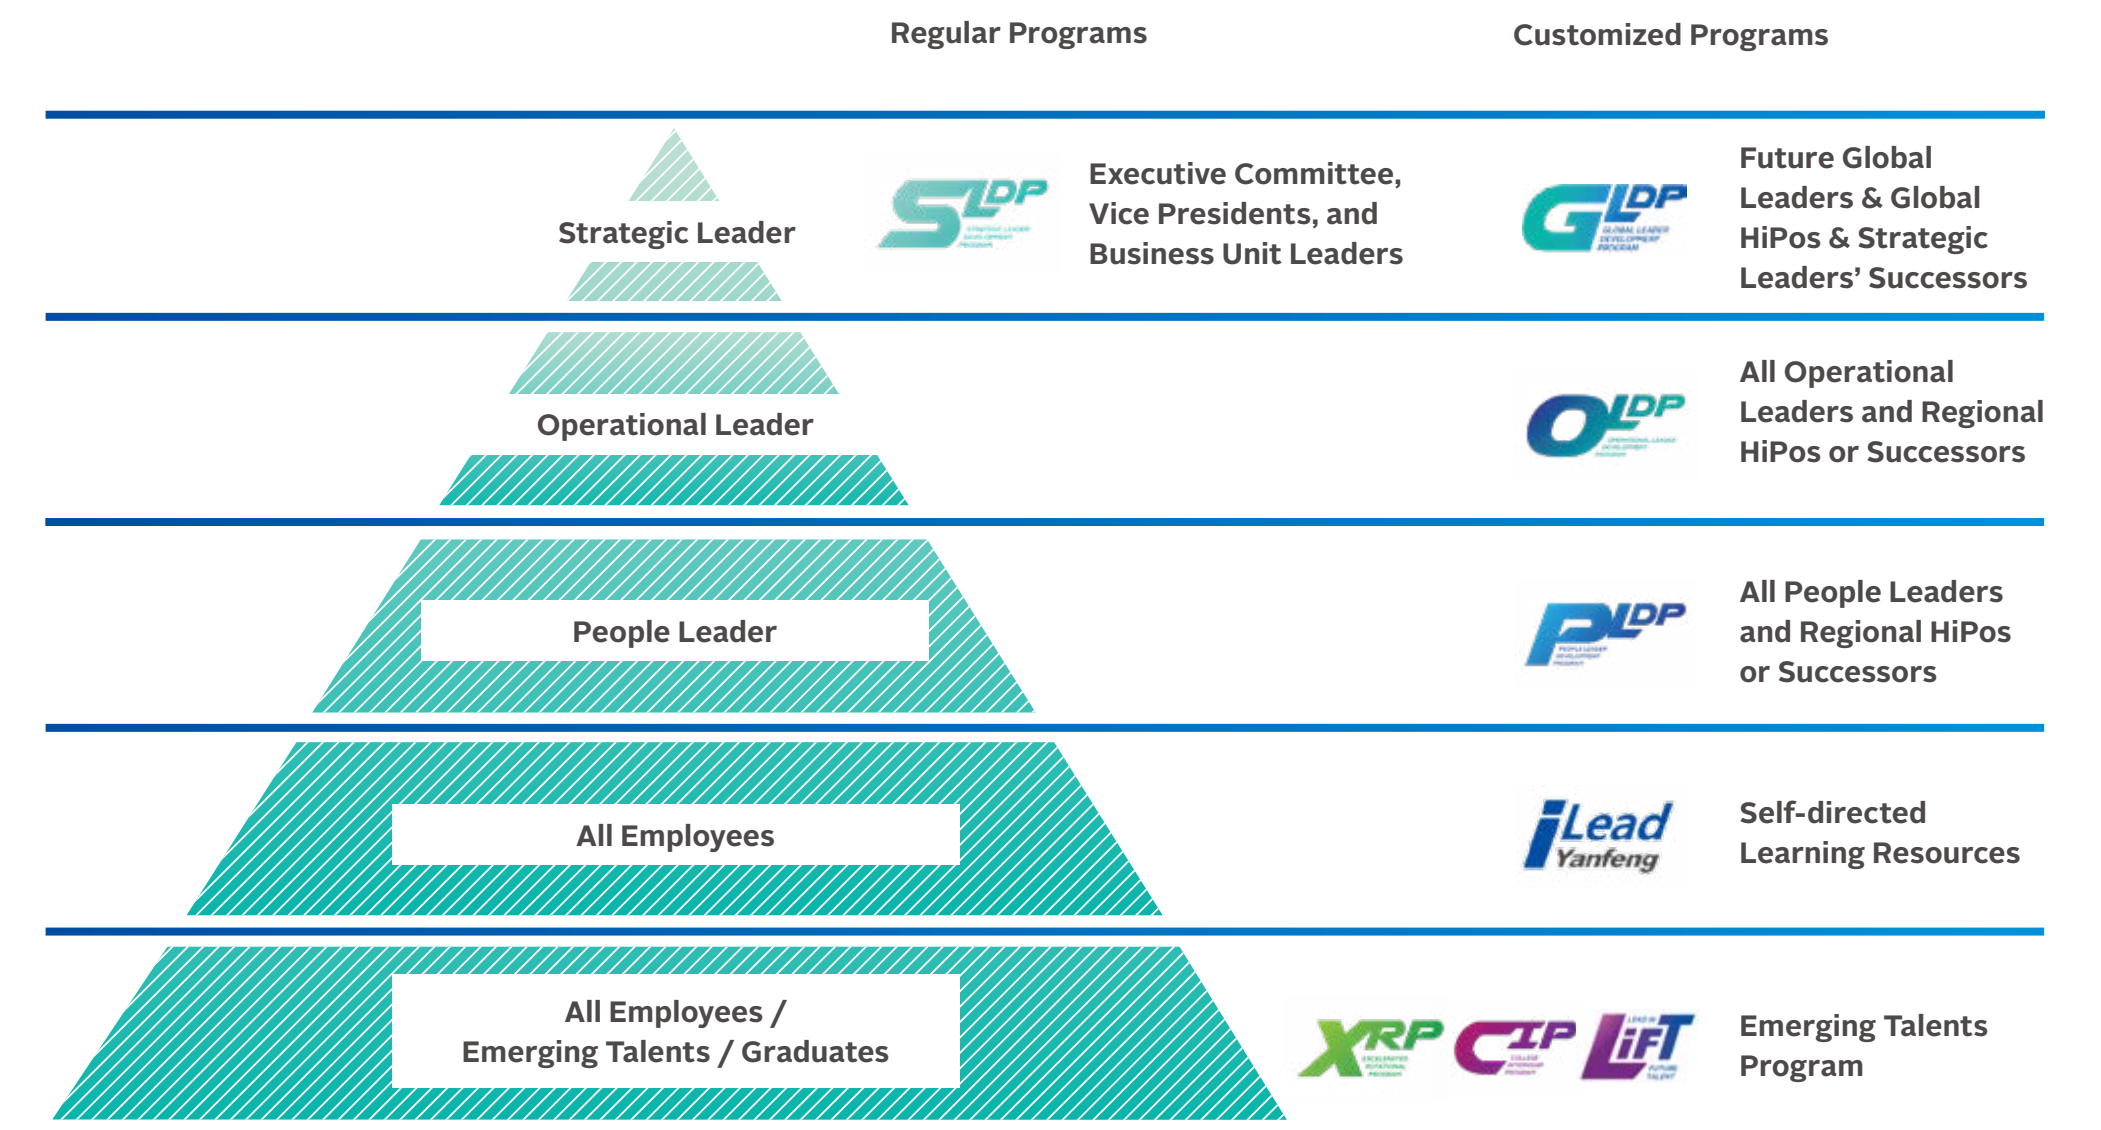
Regular Programs

Customized Programs

Strategic Leader

SLDP

Executive Committee, Vice Presidents, and Business Unit Leaders

GLDP

Future Global Leaders & Global HiPos & Strategic Leaders' Successors

Operational Leader

OLDP

All Operational Leaders and Regional HiPos or Successors

People Leader

PLDP

All People Leaders and Regional HiPos or Successors

All Employees

iLead Yanfeng

Self-directed Learning Resources

All Employees / Emerging Talents / Graduates

XRP CIP LiFT

Emerging Talents Program